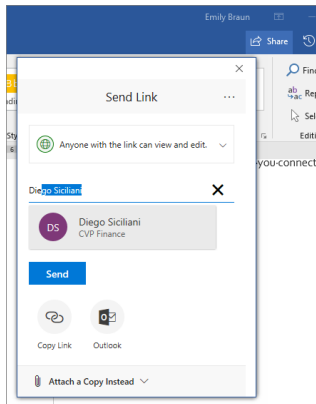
Emily Braun

Share

Find

Rep

Sel

Editi

Sty

adi

you-connect

Send Link

...

Anyone with the link can view and edit.

Diego Siciliani

DS

Diego Siciliani

CVP Finance

Send

Copy Link

Outlook

Attach a Copy Instead